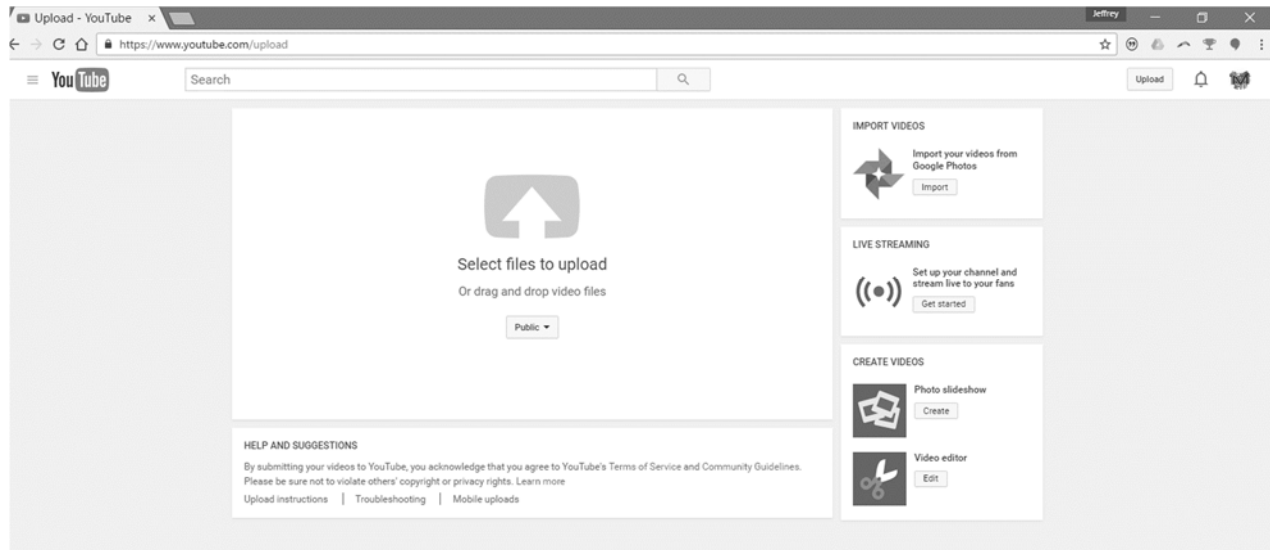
Upload - YouTube ×

Jeffrey

https://www.youtube.com/upload

You Tube

Search

Upload

Select files to upload

Or drag and drop video files

Public ▾

IMPORT VIDEOS

Import your videos from Google Photos

Import

LIVE STREAMING

Set up your channel and stream live to your fans

Get started

CREATE VIDEOS

Photo slideshow

Create

Video editor

Edit

HELP AND SUGGESTIONS

By submitting your videos to YouTube, you acknowledge that you agree to YouTube's Terms of Service and Community Guidelines. Please be sure not to violate others' copyright or privacy rights. Learn more

Upload instructions | Troubleshooting | Mobile uploads